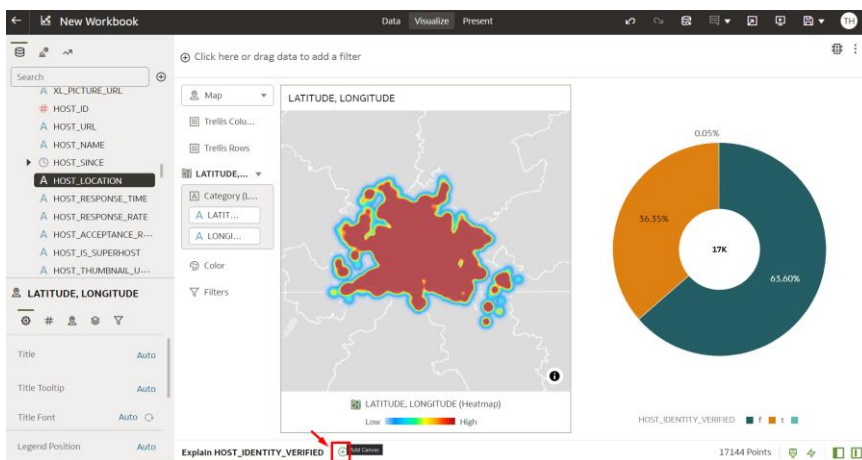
New Workbook

Data Visualize Present

TH

Search

A XL_PICTURE_URL
# HOST_ID
A HOST_URL
A HOST_NAME
HOST_SINCE
A HOST_LOCATION
A HOST_RESPONSE_TIME
A HOST_RESPONSE_RATE
A HOST_ACCEPTANCE_R...
A HOST_IS_SUPERHOST
A HOST_THUMBNAIL_U...

LATITUDE, LONGITUDE

Title Auto
Title Tooltip Auto
Title Font Auto
Legend Position Auto

Click here or drag data to add a filter

Map
Trellis Colu...
Trellis Rows
LATITUDE,...
Category (L...
A LATIT...
A LONGI...
Color
Filters

LATITUDE, LONGITUDE

LATITUDE, LONGITUDE (Heatmap)
Low High

0.05%
36.35%
17K
63.60%

HOST_IDENTITY_VERIFIED f t

Explain HOST_IDENTITY_VERIFIED Add Canvas

17144 Points